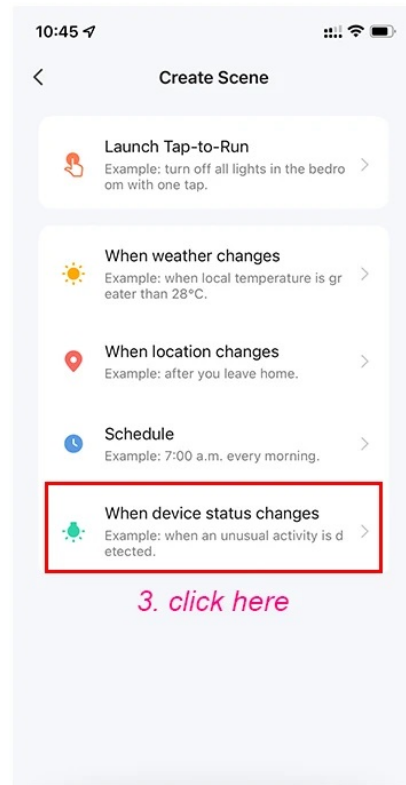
10:45

Create Scene

Launch Tap-to-Run
Example: turn off all lights in the bedroom with one tap.

When weather changes
Example: when local temperature is greater than 28°C.

When location changes
Example: after you leave home.

Schedule
Example: 7:00 a.m. every morning.

When device status changes
Example: when an unusual activity is detected.

3. click here